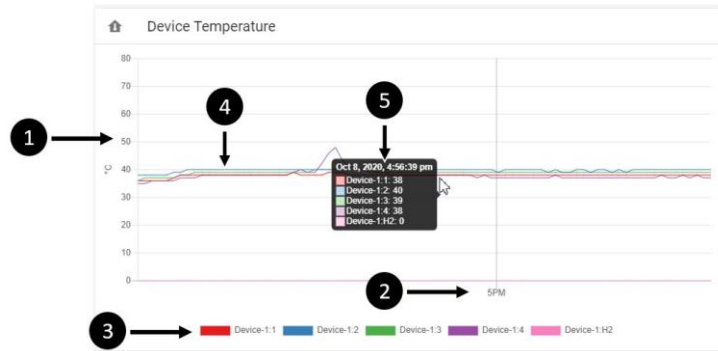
Device Temperature

80
70
60
50
40
30
20
10
0

°C

1
2
3
4
5

Oct 8, 2020, 4:56:39 pm
Device-1:1: 38
Device-1:2: 40
Device-1:3: 39
Device-1:4: 38
Device-1:H2: 0

5PM

Device-1:1
Device-1:2
Device-1:3
Device-1:4
Device-1:H2